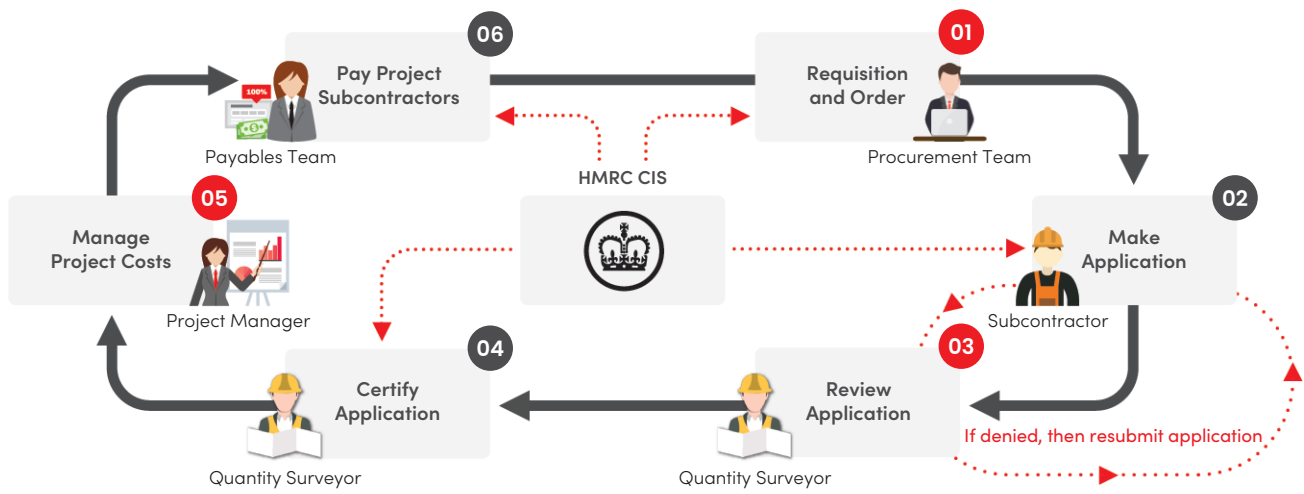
06
Pay Project Subcontractors
100%
Payables Team

01
Requisition and Order
Procurement Team

HMRC CIS

05
Manage Project Costs
Project Manager

02
Make Application
Subcontractor

03

04
Certify Application
Quantity Surveyor

Review Application
Quantity Surveyor

If denied, then resubmit application